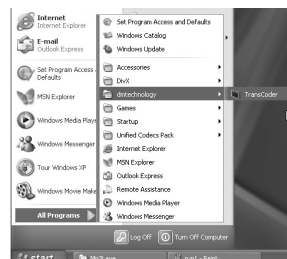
Internet
Internet Explorer

E-mail
Outlook Express

Set Program Access and Defaults

MSN Explorer

Windows Media Playe

Windows Messenger

Tour Windows XP

Windows Movie Make

All Programs

Set Program Access and Defaults
Windows Catalog
Windows Update
Accessories
DivX
dmtechnology
Games
Startup
Unified Codecs Pack
Internet Explorer
MSN Explorer
Outlook Express
Remote Assistance
Windows Media Player
Windows Messenger

TransCoder

Log Off
Turn Off Computer

start
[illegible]
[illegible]